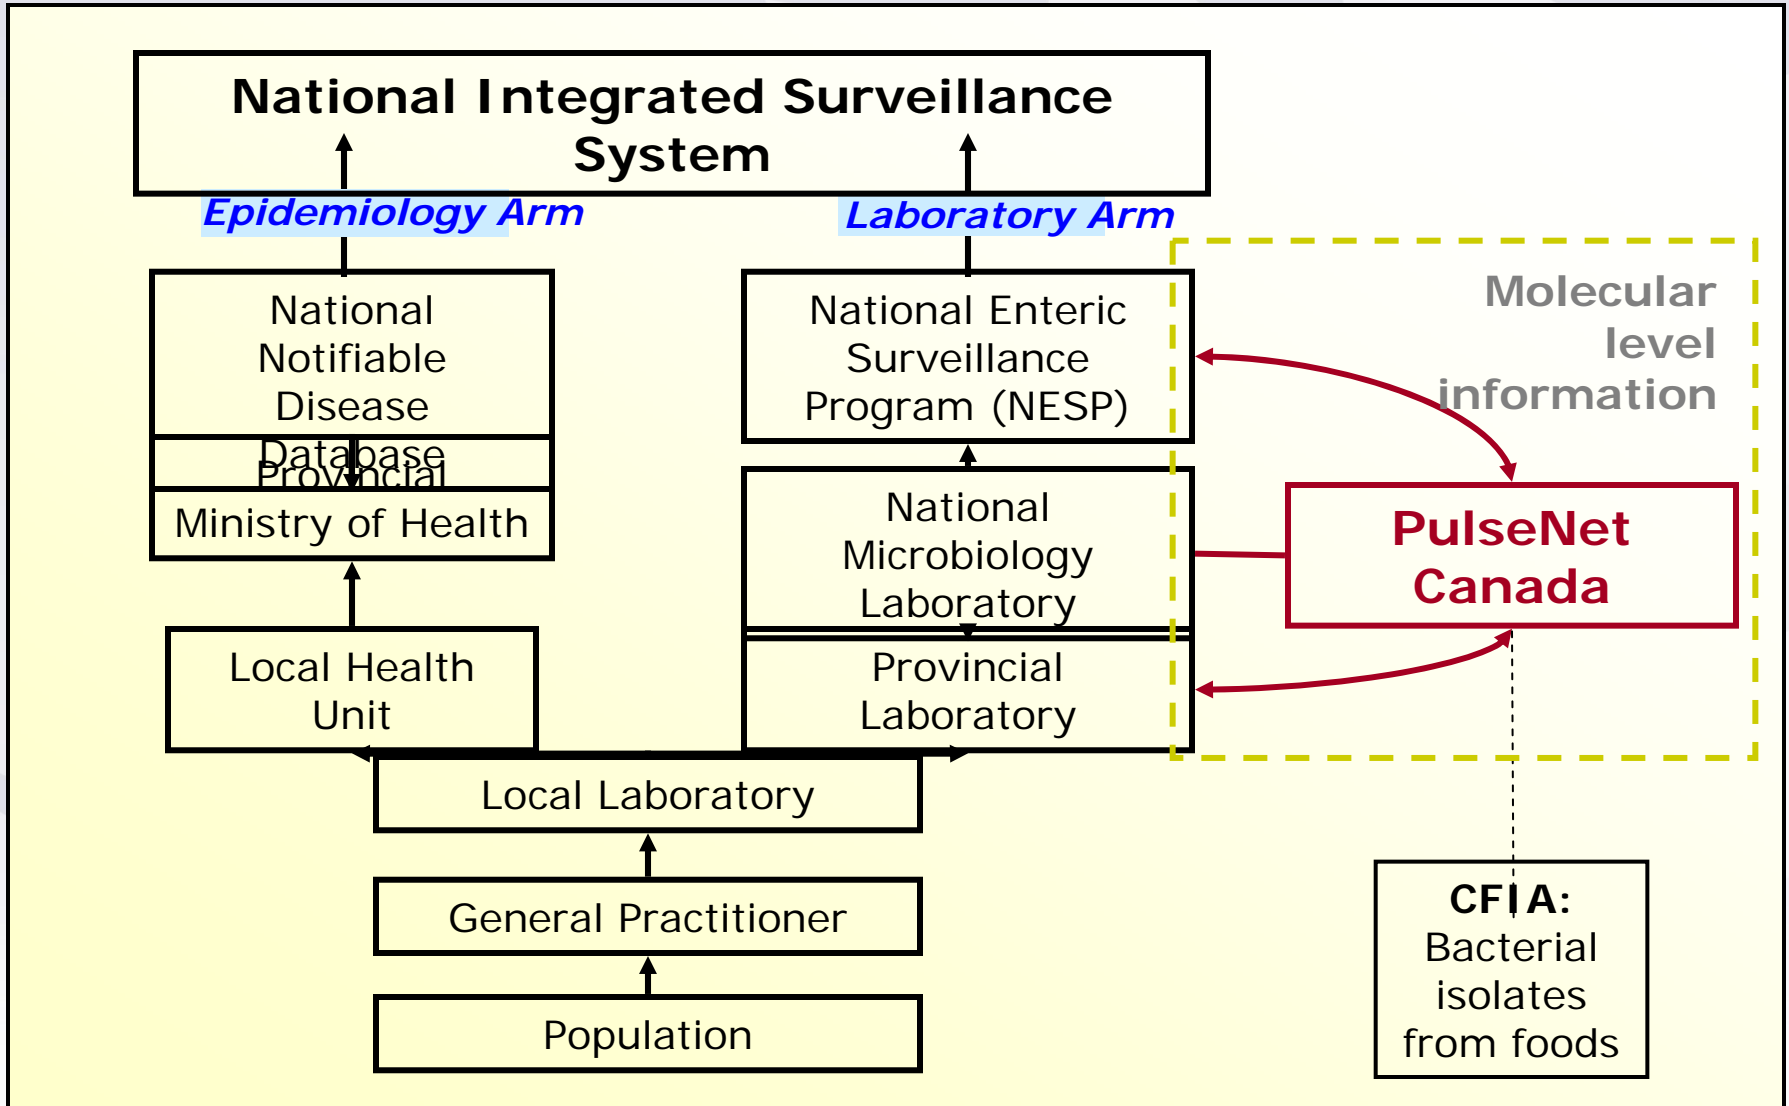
National Integrated Surveillance System

Epidemiology Arm

Laboratory Arm

National Notifiable Disease Database

Provincial Ministry of Health

Local Health Unit

National Enteric Surveillance Program (NESP)

National Microbiology Laboratory

Provincial Laboratory

Molecular level information

PulseNet Canada

Local Laboratory

General Practitioner

Population

CFIA: Bacterial isolates from foods